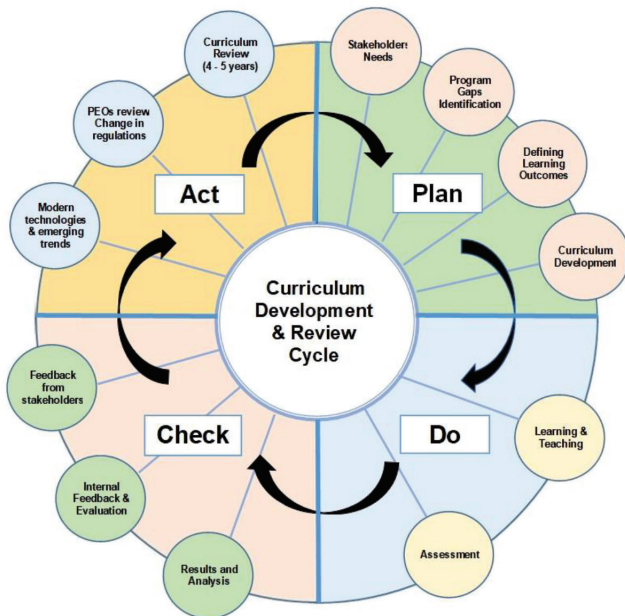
Curriculum Review (4 - 5 years)

PEOs review Change in regulations

Modern technologies & emerging trends

Act

Stakeholders Needs

Program Gaps Identification

Defining Learning Outcomes

Curriculum Development

Plan

Curriculum Development & Review Cycle

Feedback from stakeholders

Internal Feedback & Evaluation

Results and Analysis

Check

Learning & Teaching

Assessment

Do